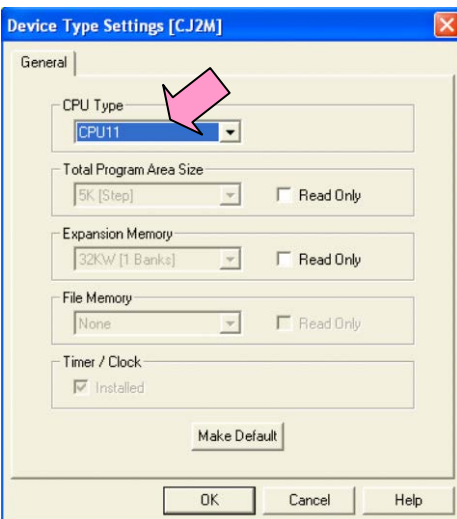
Device Type Settings [CJ2M]

General

CPU Type
CPU11

Total Program Area Size
5K [Step]
Read Only

Expansion Memory
32KW [1 Banks]
Read Only

File Memory
None
Read Only

Timer / Clock
Installed

Make Default

OK
Cancel
Help